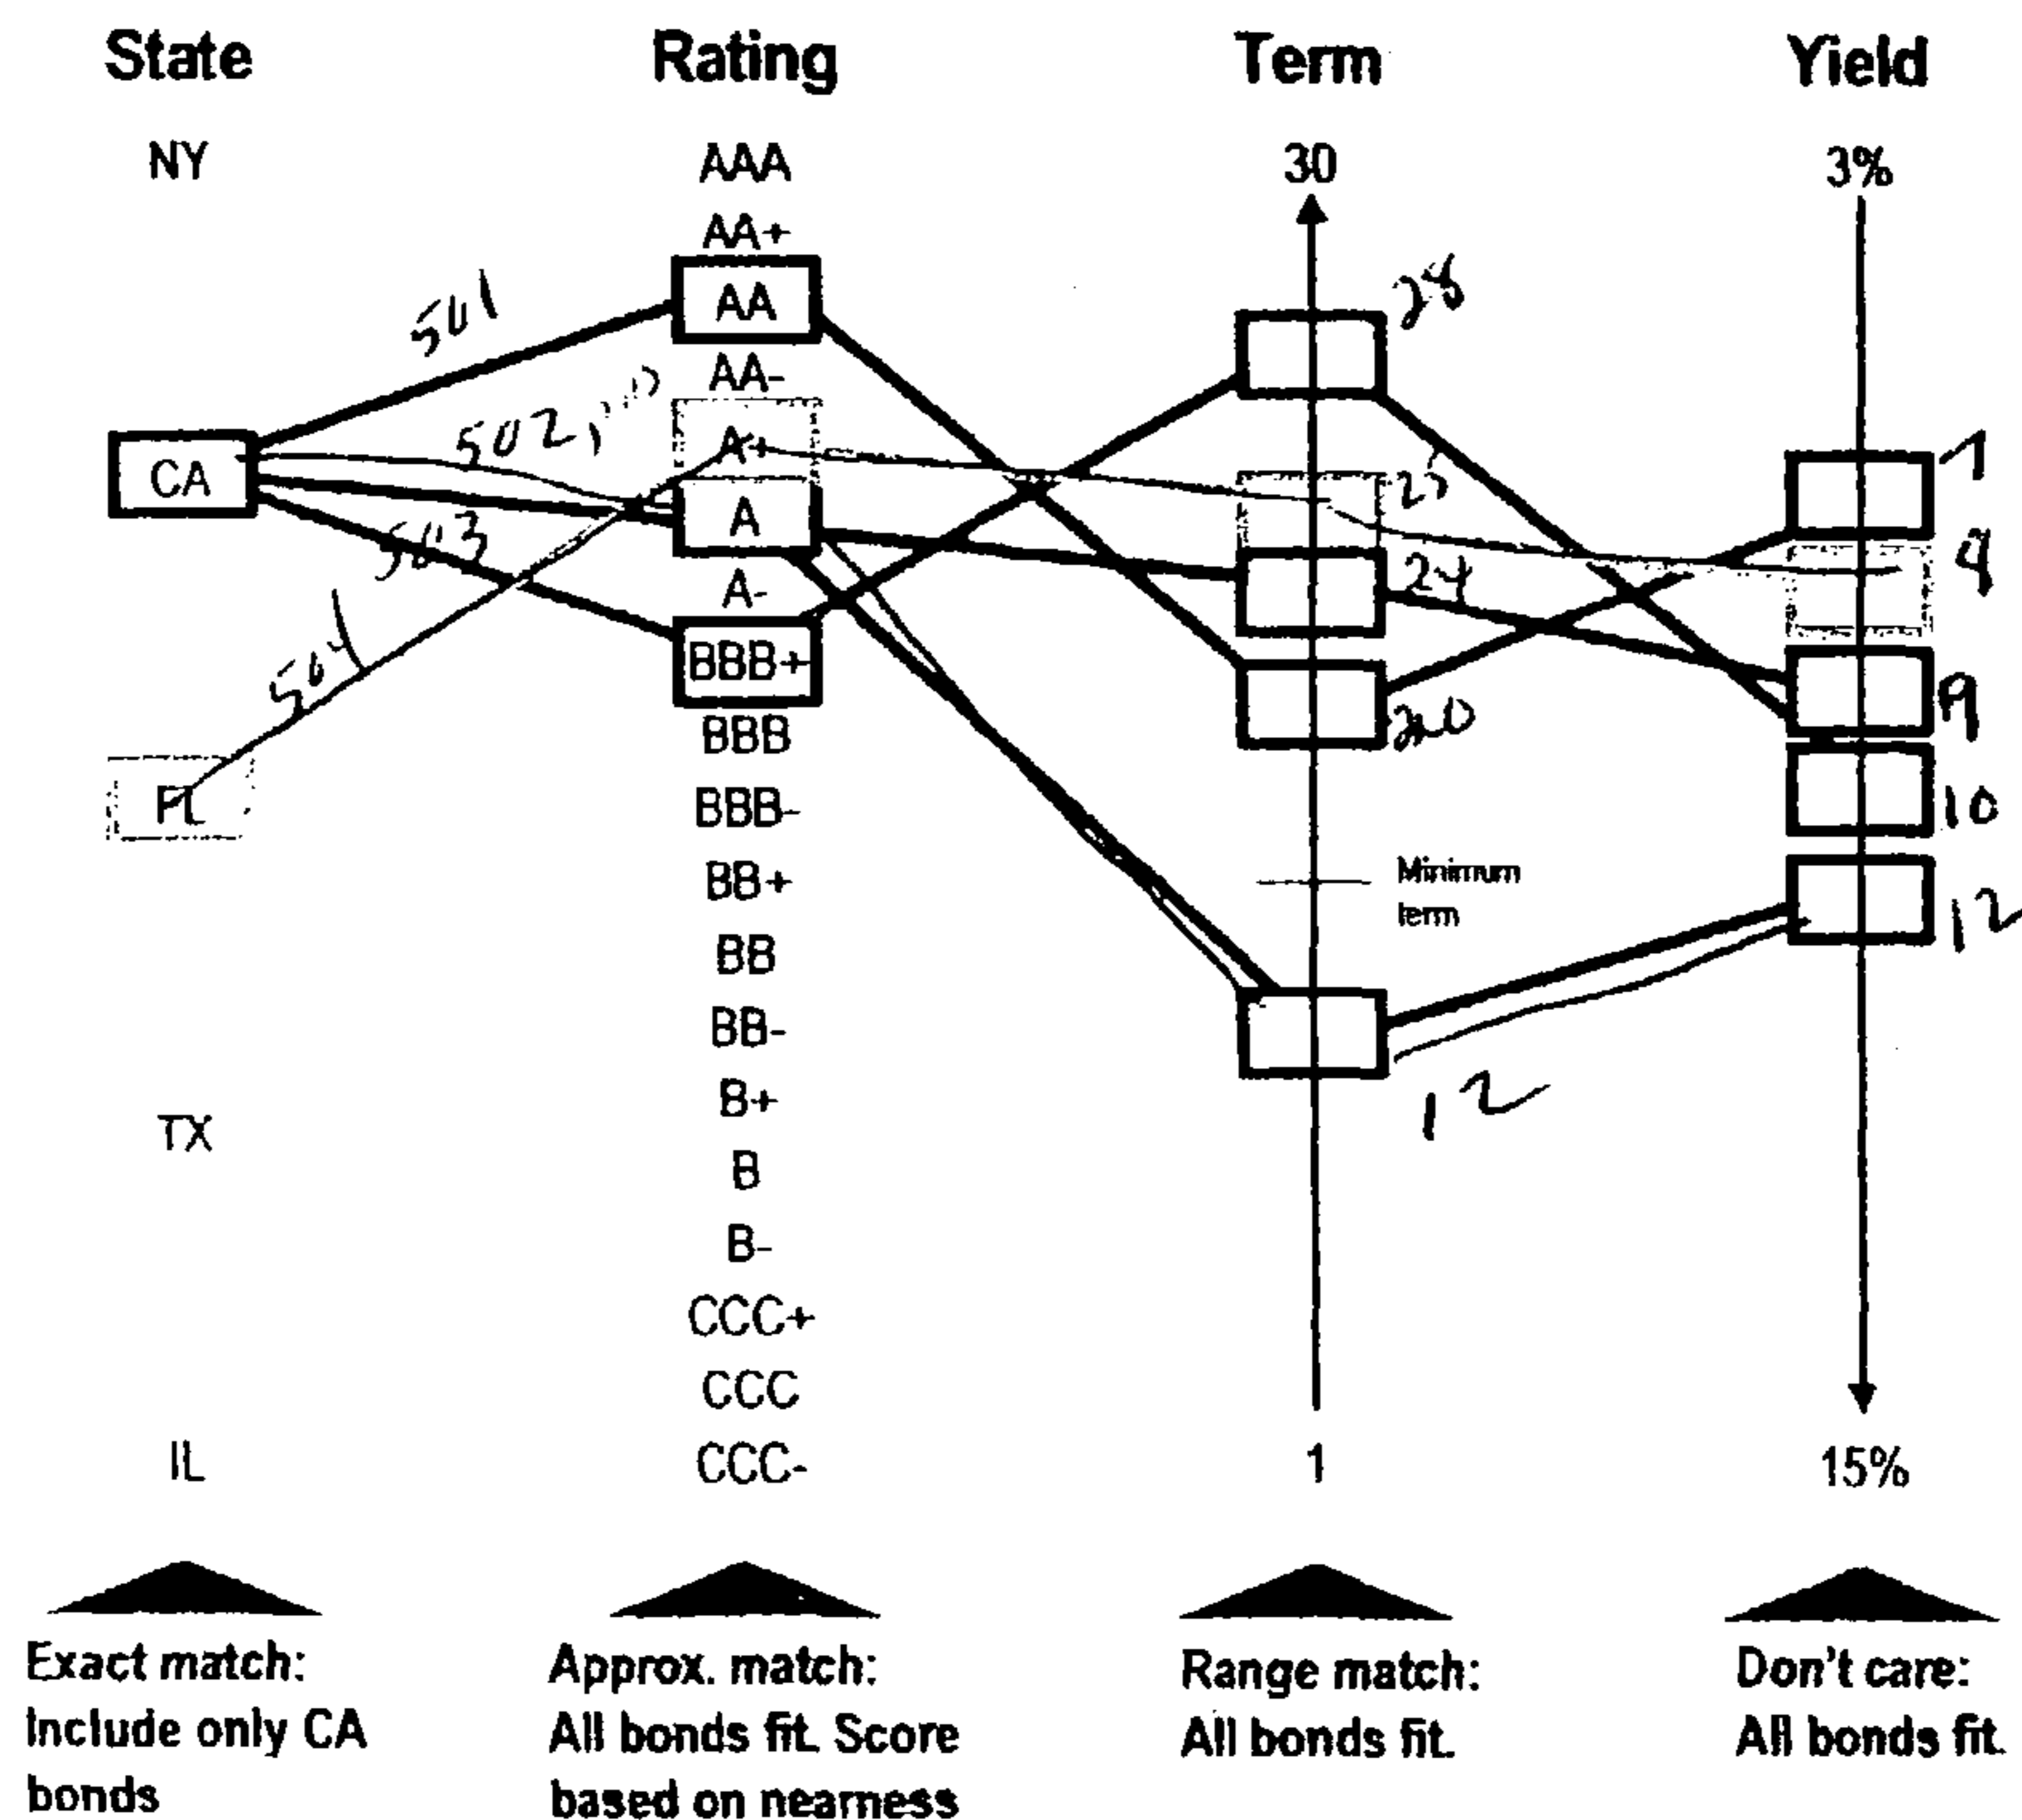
State

NY

CA

FL

TX

IL

Exact match: Include only CA bonds

Rating

AAA
AA+
AA
AA-
A+
A
A-
BBB+
BBB
BBB-
BB+
BB
BB-
B+
B
B-
CCC+
CCC
CCC-

Approx. match: All bonds fit. Score based on nearness

Term

30

28

25

24

20

Minimum term

12

1

Range match: All bonds fit.

Yield

3%

7

8

9

10

12

15%

Don't care: All bonds fit.

501

502,

503

504